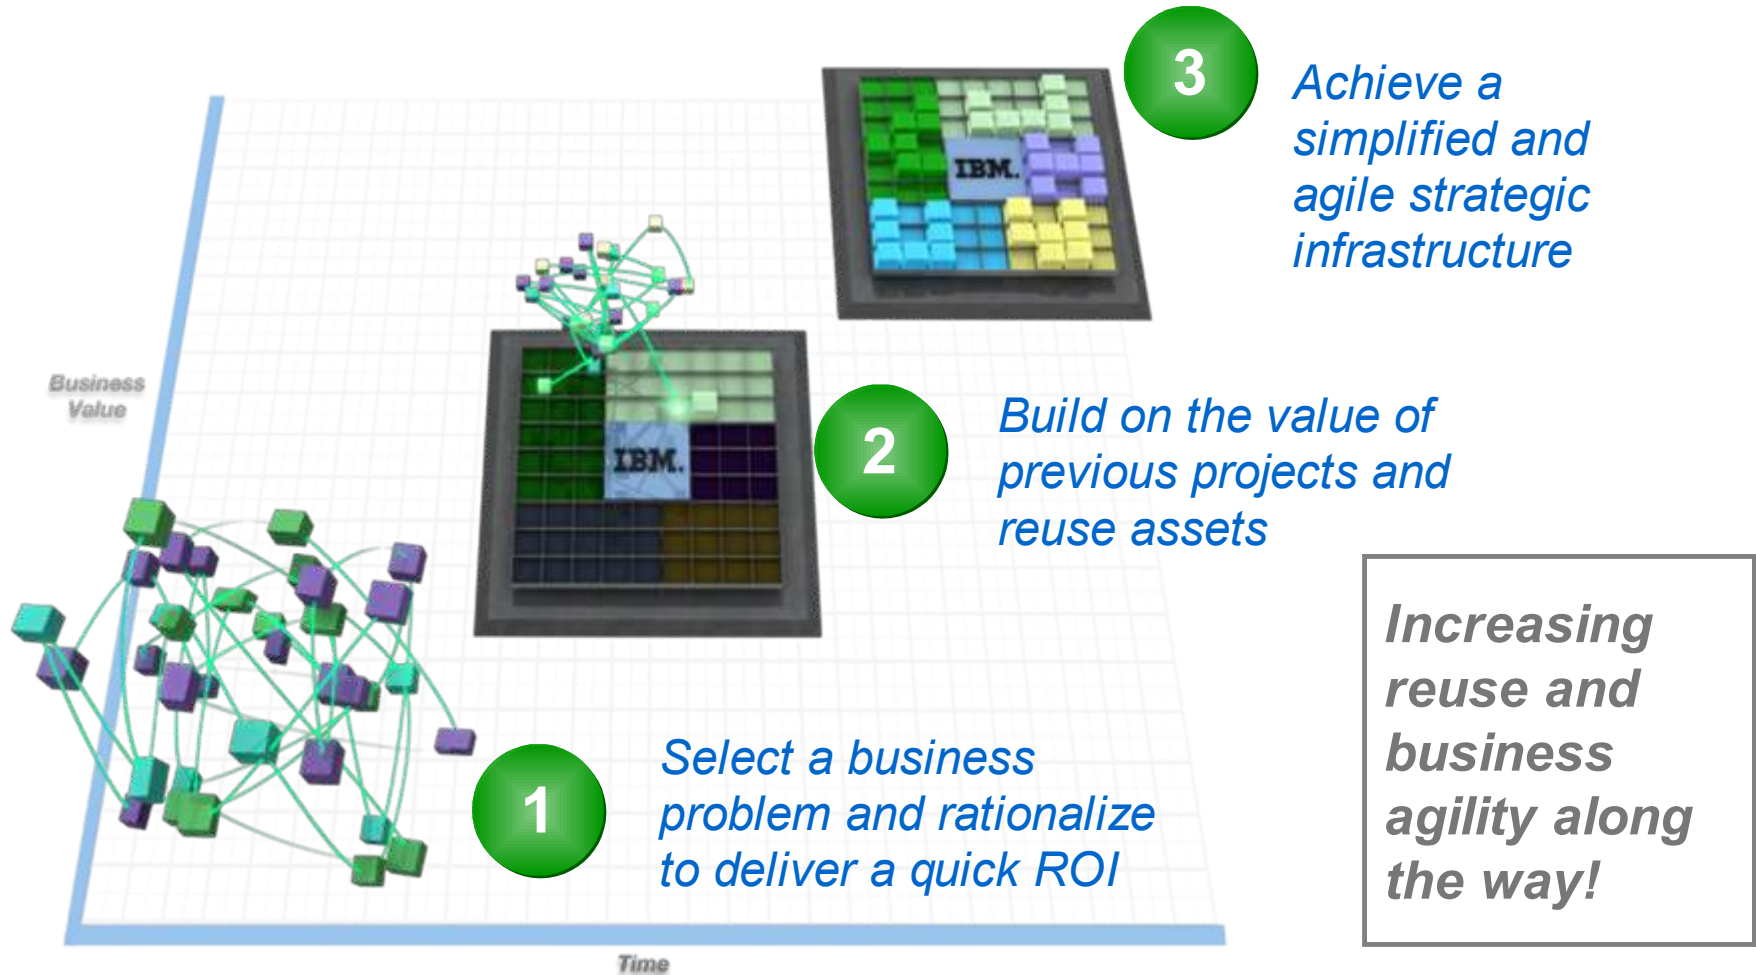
3

Achieve a simplified and agile strategic infrastructure

IBM.

Business Value

IBM.

2

Build on the value of previous projects and reuse assets

Increasing reuse and business agility along the way!

1

Select a business problem and rationalize to deliver a quick ROI

Time